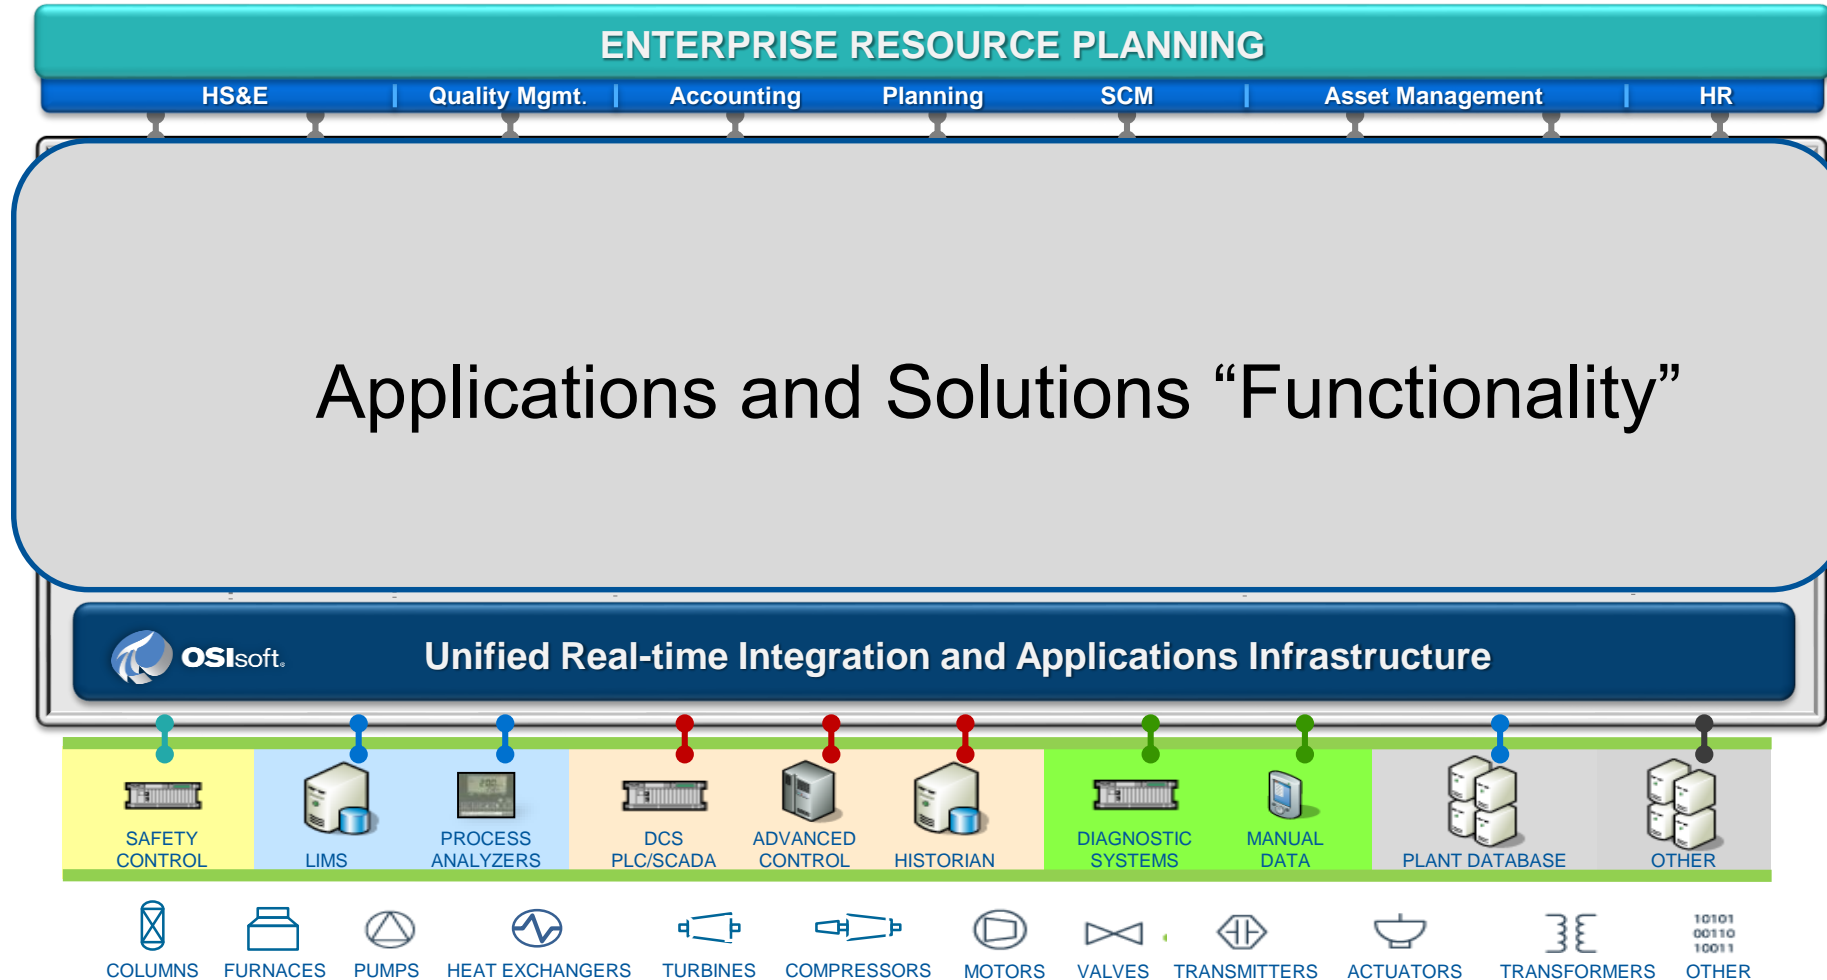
ENTERPRISE RESOURCE PLANNING

HS&E | Quality Mgmt. | Accounting | Planning | SCM | Asset Management | HR

Applications and Solutions “Functionality”

OSIsoft.

Unified Real-time Integration and Applications Infrastructure

SAFETY CONTROL

LIMS

PROCESS ANALYZERS

DCS PLC/SCADA

ADVANCED CONTROL

HISTORIAN

DIAGNOSTIC SYSTEMS

MANUAL DATA

PLANT DATABASE

OTHER

COLUMNS

FURNACES

PUMPS

HEAT EXCHANGERS

TURBINES

COMPRESSORS

MOTORS

VALVES

TRANSMITTERS

ACTUATORS

TRANSFORMERS

10101
00110
10011

OTHER